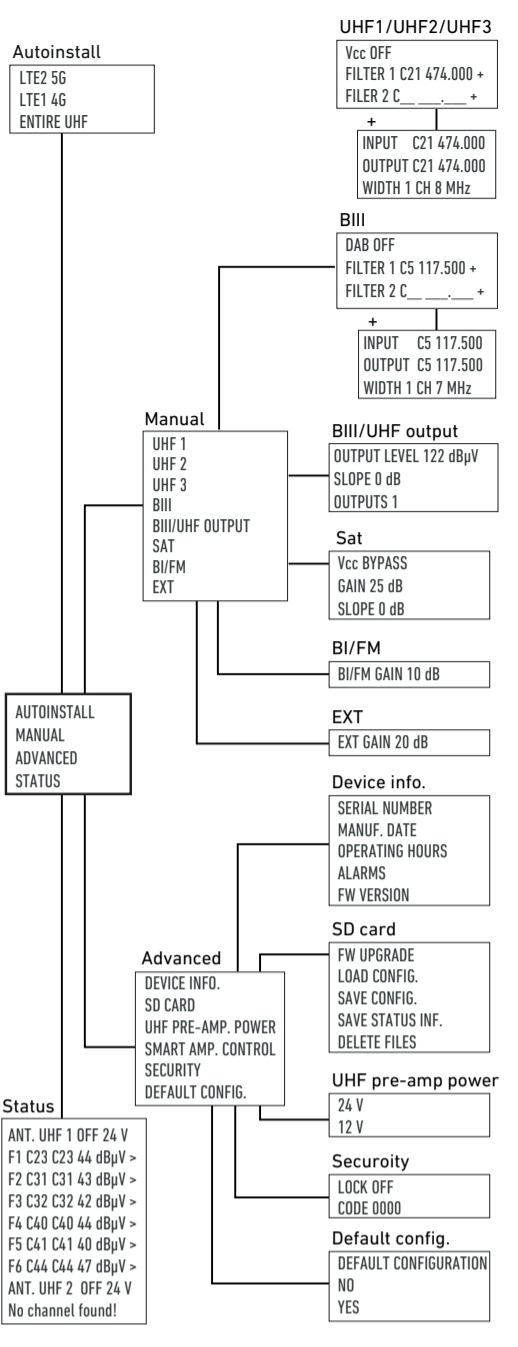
UHF1/UHF2/UHF3
Vcc OFF
FILTER 1 C21 474.000 +
FILER 2 C__ ___.___ +

+
INPUT C21 474.000
OUTPUT C21 474.000
WIDTH 1 CH 8 MHz

Autoinstall
LTE2 5G
LTE1 4G
ENTIRE UHF

BIII
DAB OFF
FILTER 1 C5 117.500 +
FILTER 2 C__ ___.___ +

+
INPUT C5 117.500
OUTPUT C5 117.500
WIDTH 1 CH 7 MHz

Manual
UHF 1
UHF 2
UHF 3
BIII
BIII/UHF OUTPUT
SAT
BI/FM
EXT

BIII/UHF output
OUTPUT LEVEL 122 dBµV
SLOPE 0 dB
OUTPUTS 1

Sat
Vcc BYPASS
GAIN 25 dB
SLOPE 0 dB

BI/FM
BI/FM GAIN 10 dB

AUTOINSTALL
MANUAL
ADVANCED
STATUS

EXT
EXT GAIN 20 dB

Device info.
SERIAL NUMBER
MANUF. DATE
OPERATING HOURS
ALARMS
FW VERSION

SD card
FW UPGRADE
LOAD CONFIG.
SAVE CONFIG.
SAVE STATUS INF.
DELETE FILES

Advanced
DEVICE INFO.
SD CARD
UHF PRE-AMP. POWER
SMART AMP. CONTROL
SECURITY
DEFAULT CONFIG.

UHF pre-amp power
24 V
12 V

Status
ANT. UHF 1 OFF 24 V
F1 C23 C23 44 dBµV >
F2 C31 C31 43 dBµV >
F3 C32 C32 42 dBµV >
F4 C40 C40 44 dBµV >
F5 C41 C41 40 dBµV >
F6 C44 C44 47 dBµV >
ANT. UHF 2 OFF 24 V
No channel found!

Securoity
LOCK OFF
CODE 0000

Default config.
DEFAULT CONFIGURATION
NO
YES